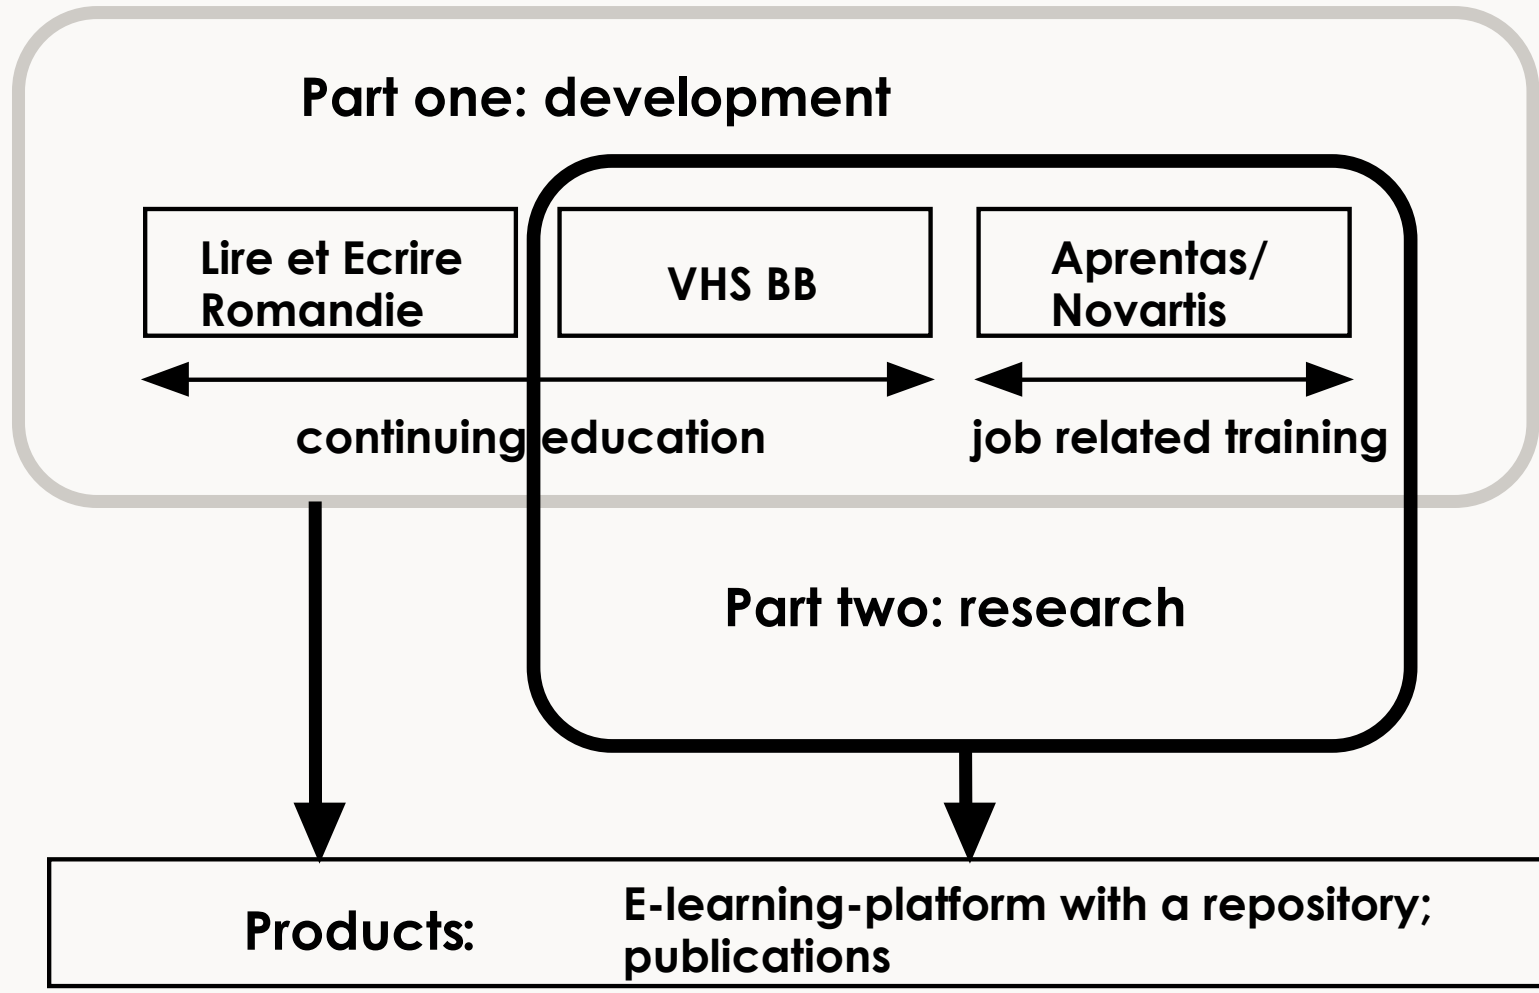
Part one: development

Lire et Ecrire Romandie

VHS BB

Aprentas/ Novartis

continuing education

job related training

Part two: research

Products:

E-learning-platform with a repository; publications